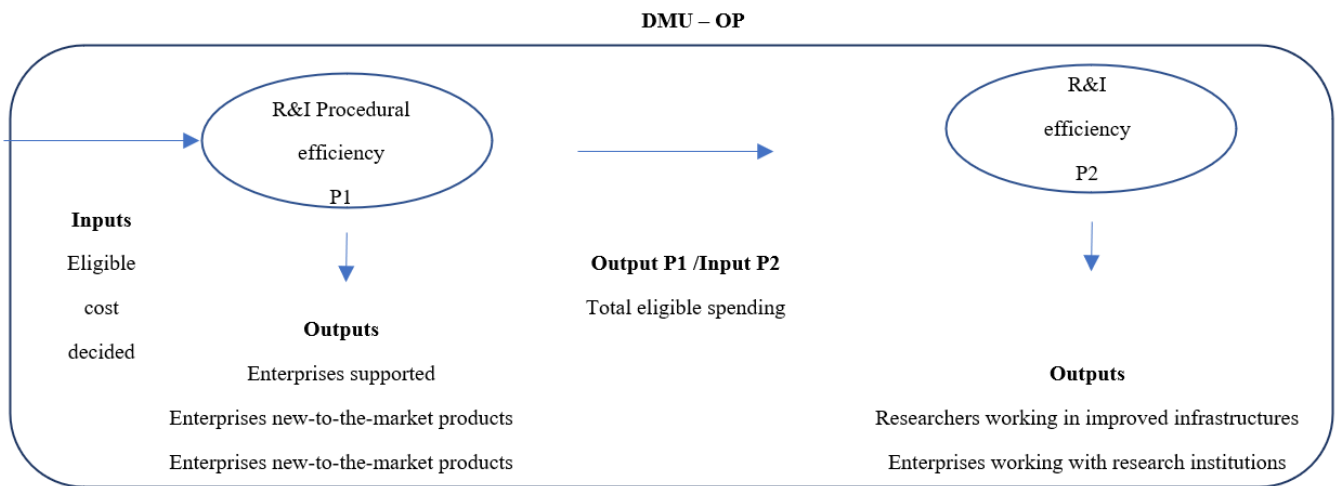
DMU – OP

R&I Procedural efficiency P1

R&I efficiency P2

Inputs
Eligible cost decided

Output P1 /Input P2
Total eligible spending

Outputs
Enterprises supported
Enterprises new-to-the-market products
Enterprises new-to-the-market products

Outputs
Researchers working in improved infrastructures
Enterprises working with research institutions